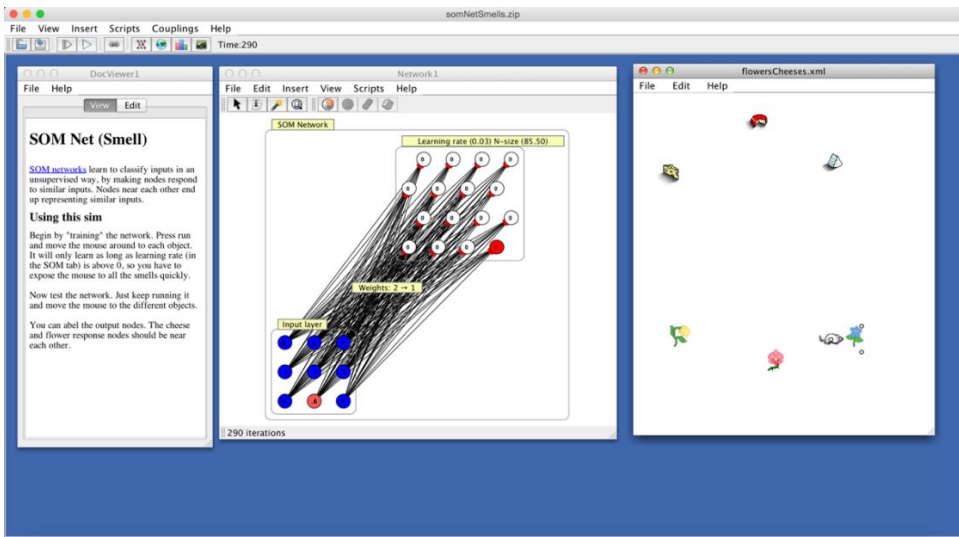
somNetSmells.zip

File View Insert Scripts Couplings Help

Time:290

DocViewer1

File Help

View Edit

SOM Net (Smell)

SOM networks learn to classify inputs in an unsupervised way, by making nodes respond to similar inputs. Nodes near each other end up representing similar inputs.

Using this sim

Begin by "training" the network. Press run and move the mouse around to each object. It will only learn as long as learning rate (in the SOM tab) is above 0, so you have to expose the mouse to all the smells quickly.

Now test the network. Just keep running it and move the mouse to the different objects.

You can abel the output nodes. The cheese and flower response nodes should be near each other.

Network1

File Edit Insert View Scripts Help

SOM Network

Learning rate (0.03) N-size (85.50)

Weights: 2 → 1

Input layer

290 iterations

flowersCheeses.xml

File Edit Help